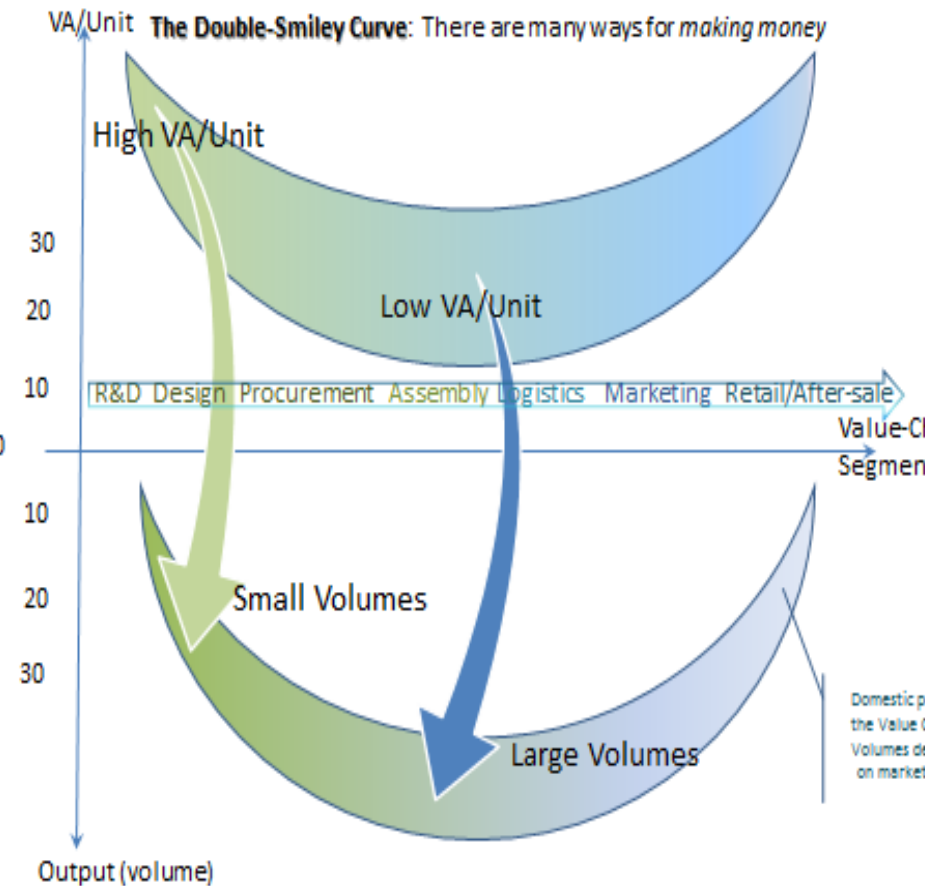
VA/Unit **The Double-Smiley Curve**: There are many ways for *making money*

High VA/Unit

30

20

Low VA/Unit

10

R&D Design Procurement Assembly Logistics Marketing Retail/After-sale

0

Value-Ch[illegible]

Segmen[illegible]

10

20

Small Volumes

30

Large Volumes

Domestic p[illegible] the Value C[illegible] Volumes de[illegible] on market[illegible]

Output (volume)